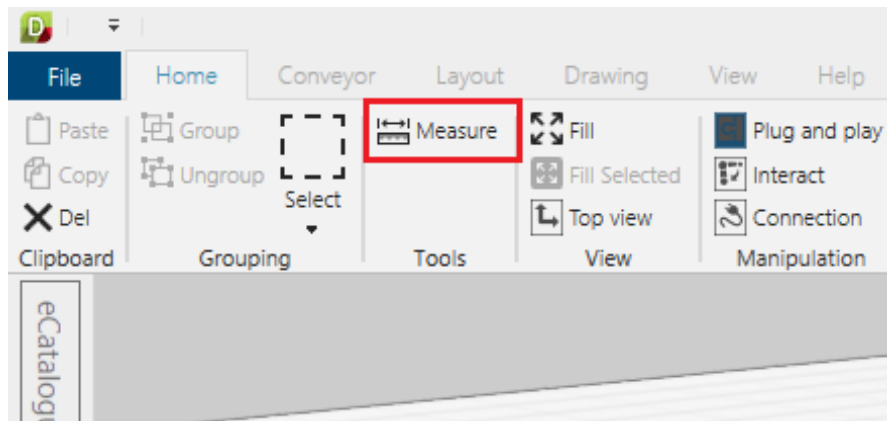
D

File Home Conveyor Layout Drawing View Help

Paste
Copy
Del
Clipboard

Group
Ungroup
Select
Grouping

Measure
Tools

Fill
Fill Selected
Top view
View

Plug and play
Interact
Connection
Manipulation

eCatalog